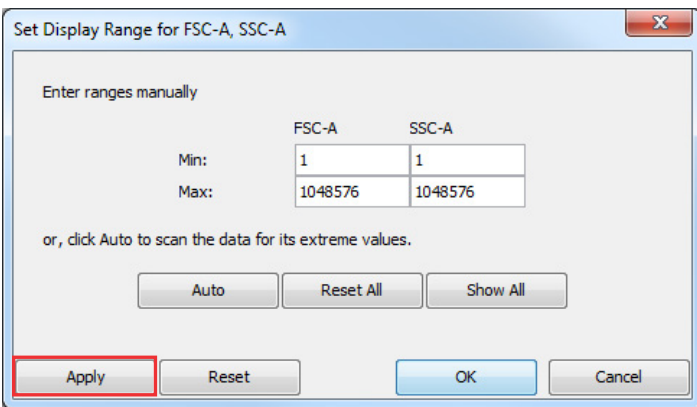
Set Display Range for FSC-A, SSC-A

Enter ranges manually

| | FSC-A | SSC-A |
|---|---|---|
| Min: | 1 | 1 |
| Max: | 1048576 | 1048576 |

or, click Auto to scan the data for its extreme values.

Auto Reset All Show All

Apply Reset OK Cancel